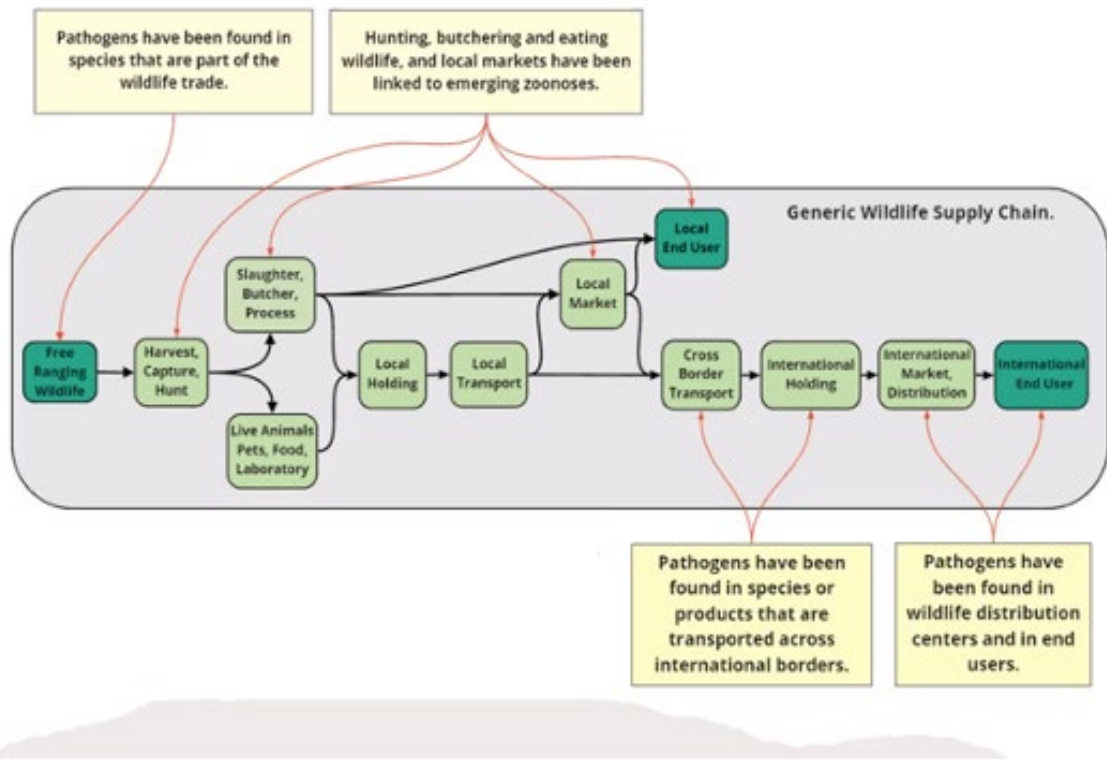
Pathogens have been found in species that are part of the wildlife trade.

Hunting, butchering and eating wildlife, and local markets have been linked to emerging zoonoses.

Generic Wildlife Supply Chain.

Local End User

Slaughter, Butcher, Process

Local Market

Free Ranging Wildlife

Harvest, Capture, Hunt

Local Holding

Local Transport

Cross Border Transport

International Holding

International Market, Distribution

International End User

Live Animals Pets, Food, Laboratory

Pathogens have been found in species or products that are transported across international borders.

Pathogens have been found in wildlife distribution centers and in end users.